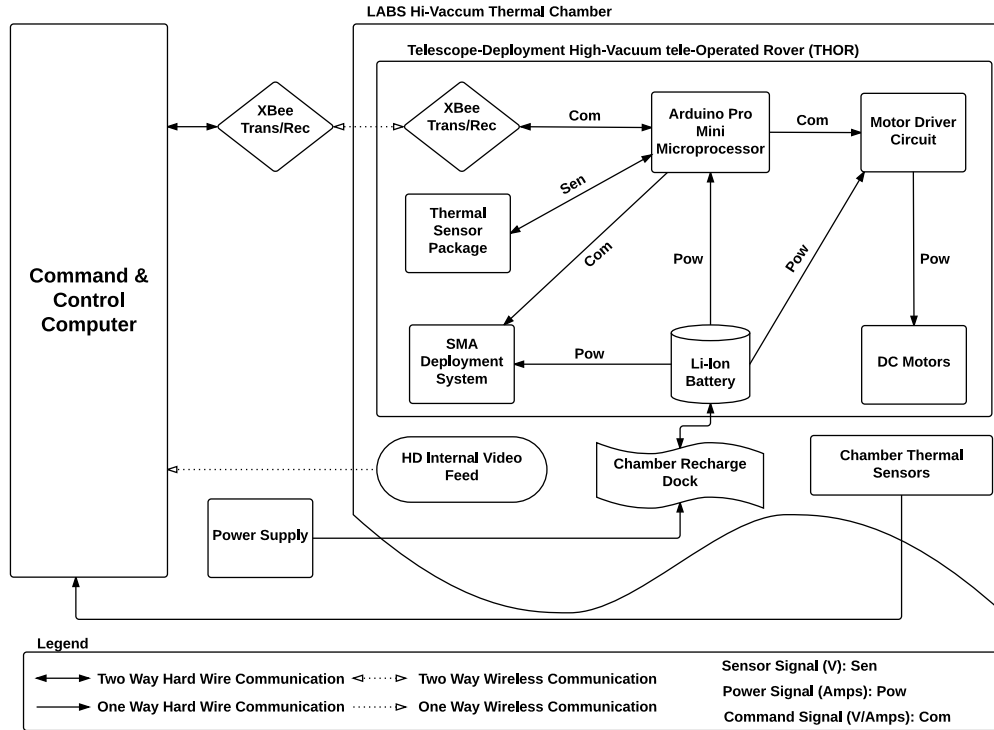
LABS Hi-Vaccum Thermal Chamber

Telescope-Deployment High-Vacuum tele-Operated Rover (THOR)

Command & Control Computer

XBee Trans/Rec

XBee Trans/Rec

Com

Arduino Pro Mini Microprocessor

Com

Motor Driver Circuit

Sen

Thermal Sensor Package

Com

Pow

Pow

Pow

SMA Deployment System

Pow

Li-Ion Battery

DC Motors

HD Internal Video Feed

Chamber Recharge Dock

Chamber Thermal Sensors

Power Supply

Legend

Two Way Hard Wire Communication

Two Way Wireless Communication

One Way Hard Wire Communication

One Way Wireless Communication

Sensor Signal (V): Sen

Power Signal (Amps): Pow

Command Signal (V/Amps): Com